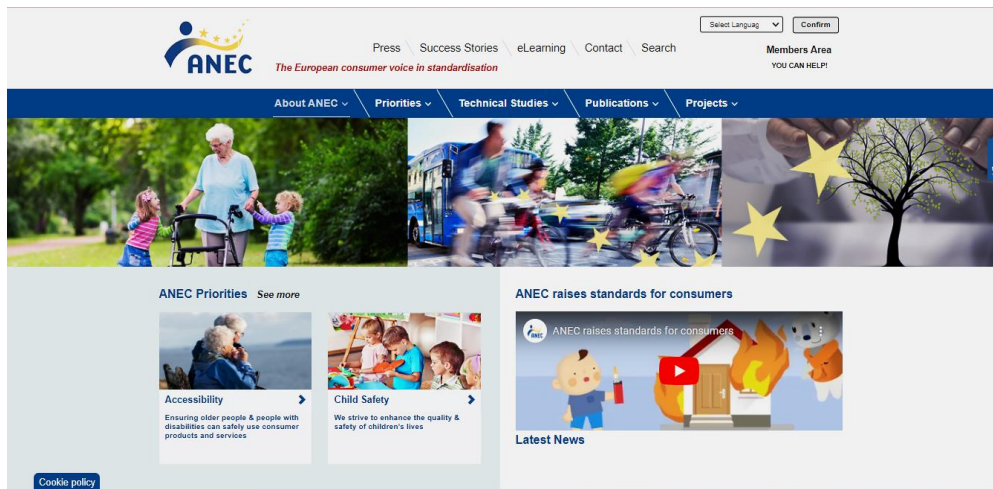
ANEC

Press Success Stories eLearning Contact Search

The European consumer voice in standardisation

Select Languag Confirm

Members Area

YOU CAN HELP!

About ANEC Priorities Technical Studies Publications Projects

ANEC Priorities See more

Accessibility

Ensuring older people & people with disabilities can safely use consumer products and services

Child Safety

We strive to enhance the quality & safety of children's lives

ANEC raises standards for consumers

ANEC raises standards for consumers

Latest News

Cookie policy